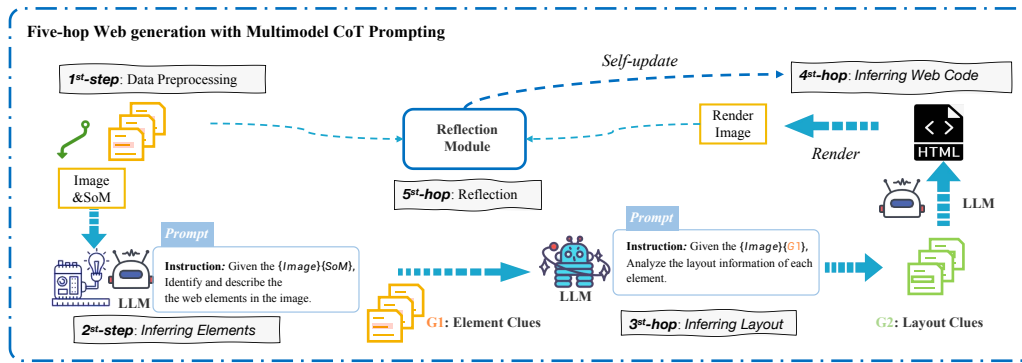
Five-hop Web generation with Multimodel CoT Prompting

Self-update

$1^{st}$-step: Data Preprocessing

$4^{st}$-hop: Inferring Web Code

Reflection Module

Render Image

Render

HTML

Image &SoM

$5^{st}$-hop: Reflection

LLM

Prompt

Instruction: Given the {Image}{SoM}, Identify and describe the the web elements in the image.

LLM

LLM

Prompt

Instruction: Given the {Image}{G1}, Analyze the layout information of each element.

$2^{st}$-step: Inferring Elements

G1: Element Clues

$3^{st}$-hop: Inferring Layout

G2: Layout Clues